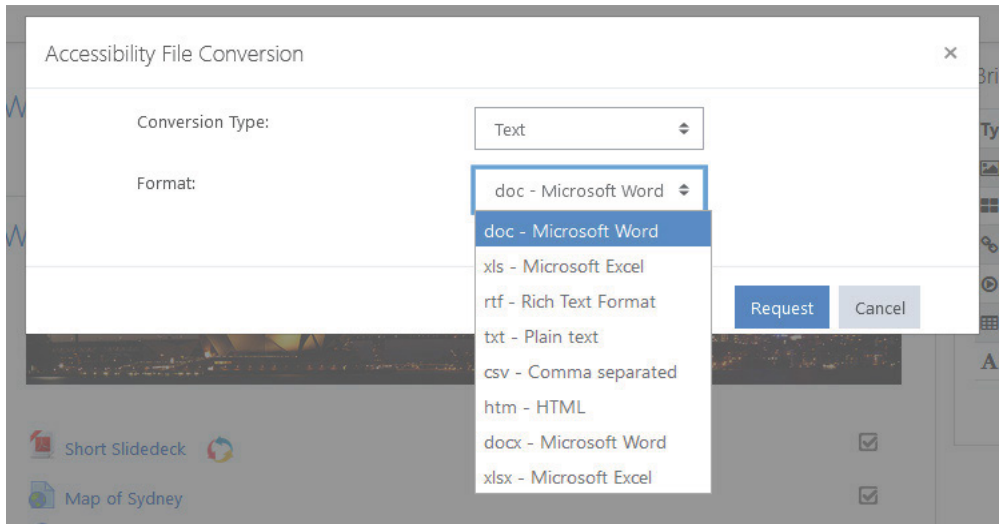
Accessibility File Conversion ×

Conversion Type: Text

Format: doc - Microsoft Word

doc - Microsoft Word
xls - Microsoft Excel
rtf - Rich Text Format
txt - Plain text
csv - Comma separated
htm - HTML
docx - Microsoft Word
xlsx - Microsoft Excel

Request Cancel

Short Slidedeck

Map of Sydney